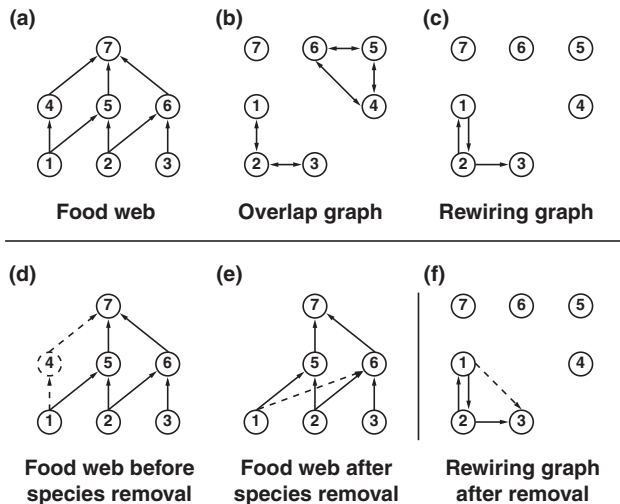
(a)

7

4 5 6

1 2 3

Food web

(b)

7 6 5

1 4

2 3

Overlap graph

(c)

7 6 5

1 4

2 3

Rewiring graph

(d)

7

4 5 6

1 2 3

Food web before species removal

(e)

7

5 6

1 2 3

Food web after species removal

(f)

7 6 5

1 4

2 3

Rewiring graph after removal